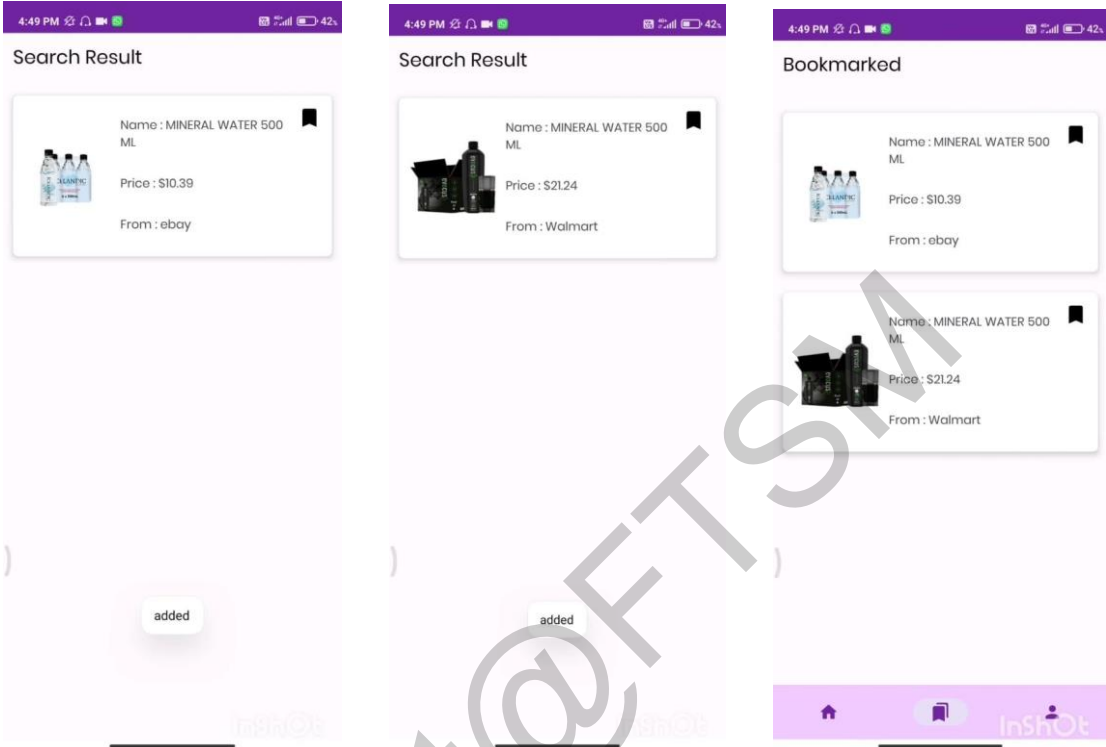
4:49 PM

42

Search Result

Name : MINERAL WATER 500 ML

Price : $10.39

From : ebay

added

InShOt

4:49 PM

42

Search Result

Name : MINERAL WATER 500 ML

Price : $21.24

From : Walmart

added

InShOt

4:49 PM

42

Bookmarked

Name : MINERAL WATER 500 ML

Price : $10.39

From : ebay

Name : MINERAL WATER 500 ML

Price : $21.24

From : Walmart

InShOt

@FTSM